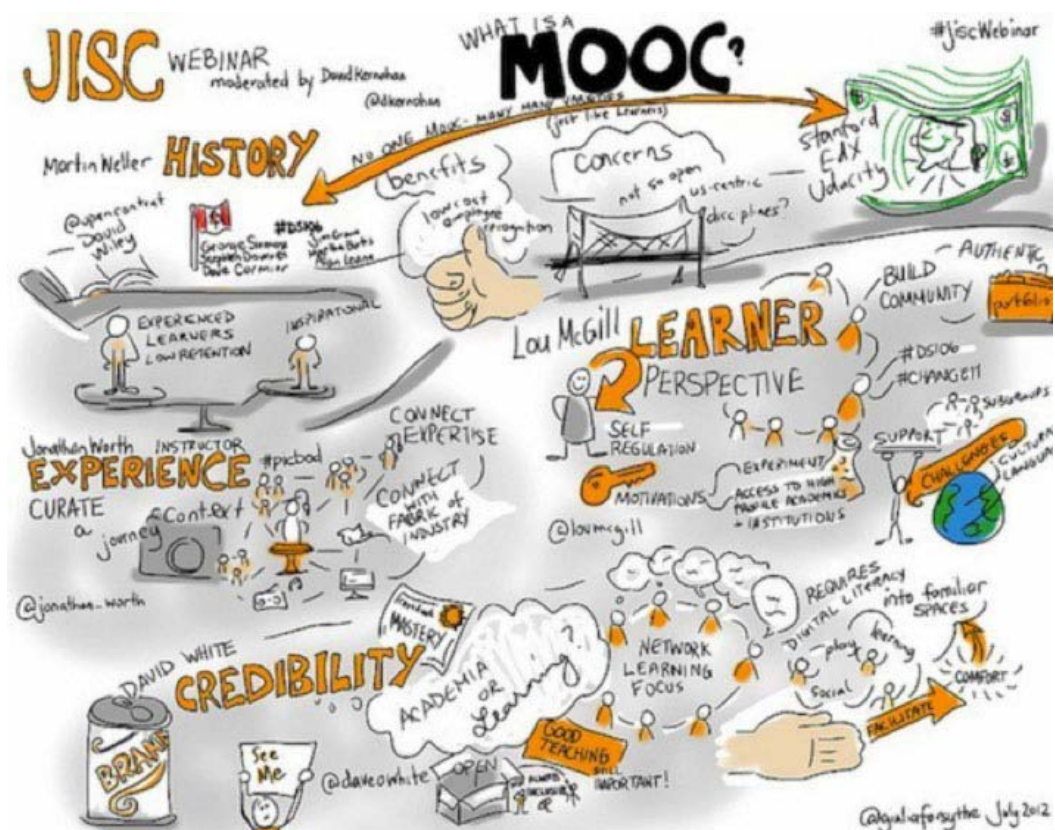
JISC WEBINAR moderated by David Kernohan @dkernohan

WHAT IS A MOOC?

#jiscWebinar

NO ONE MOOC - MANY MANY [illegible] (just like learners)

Stanford EDX Udacity

Martin Weller HISTORY

benefits

low cost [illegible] recognition

Concerns

not so open

US-centric

disciplines?

@opencontent David Wiley

#DS106

George Siemens Stephen Downes Dave Cormier

Jim Groom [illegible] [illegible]

EXPERIENCED LEARNERS LOW RETENTION

INSPIRATIONAL

AUTHENTIC

portfolio

BUILD COMMUNITY

Lou McGill LEARNER PERSPECTIVE

#DS106 #CHANGE11

SUBGROUPS

SUPPORT

CHALLENGES

CULTURAL LANGUAGE

SELF REGULATION

MOTIVATIONS

EXPERIMENT

ACCESS TO HIGH PROFILE ACADEMICS + INSTITUTIONS

@loumcgill

Jonathan Worth INSTRUCTOR EXPERIENCE

CURATE a journey

#picbod

Content

CONNECT EXPERTISE

CONNECT WITH FABRIC of INDUSTRY

@jonathan_worth

DAVID WHITE CREDIBILITY

MASTERY

ACADEMIA OR Learning?

NETWORK LEARNING FOCUS

REQUIRES DIGITAL LITERACY

into familiar spaces

play learning social

COMFORT

FACILITATE

BRAND

See Me

@daveowhite

OPEN

ALWAYS INCLUSIVE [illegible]

GOOD TEACHING STILL IMPORTANT!

@giuliaforsythe July 2012